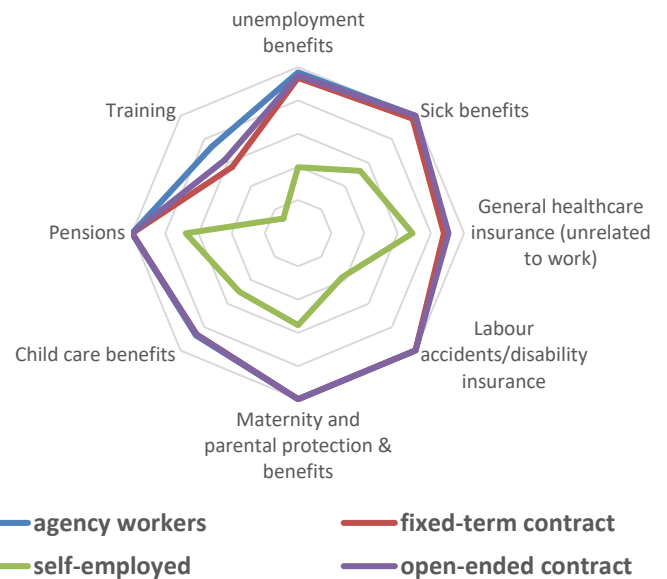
unemployment benefits

Sick benefits

General healthcare insurance (unrelated to work)

Labour accidents/disability insurance

Maternity and parental protection & benefits

Child care benefits

Pensions

Training

agency workers
fixed-term contract
self-employed
open-ended contract